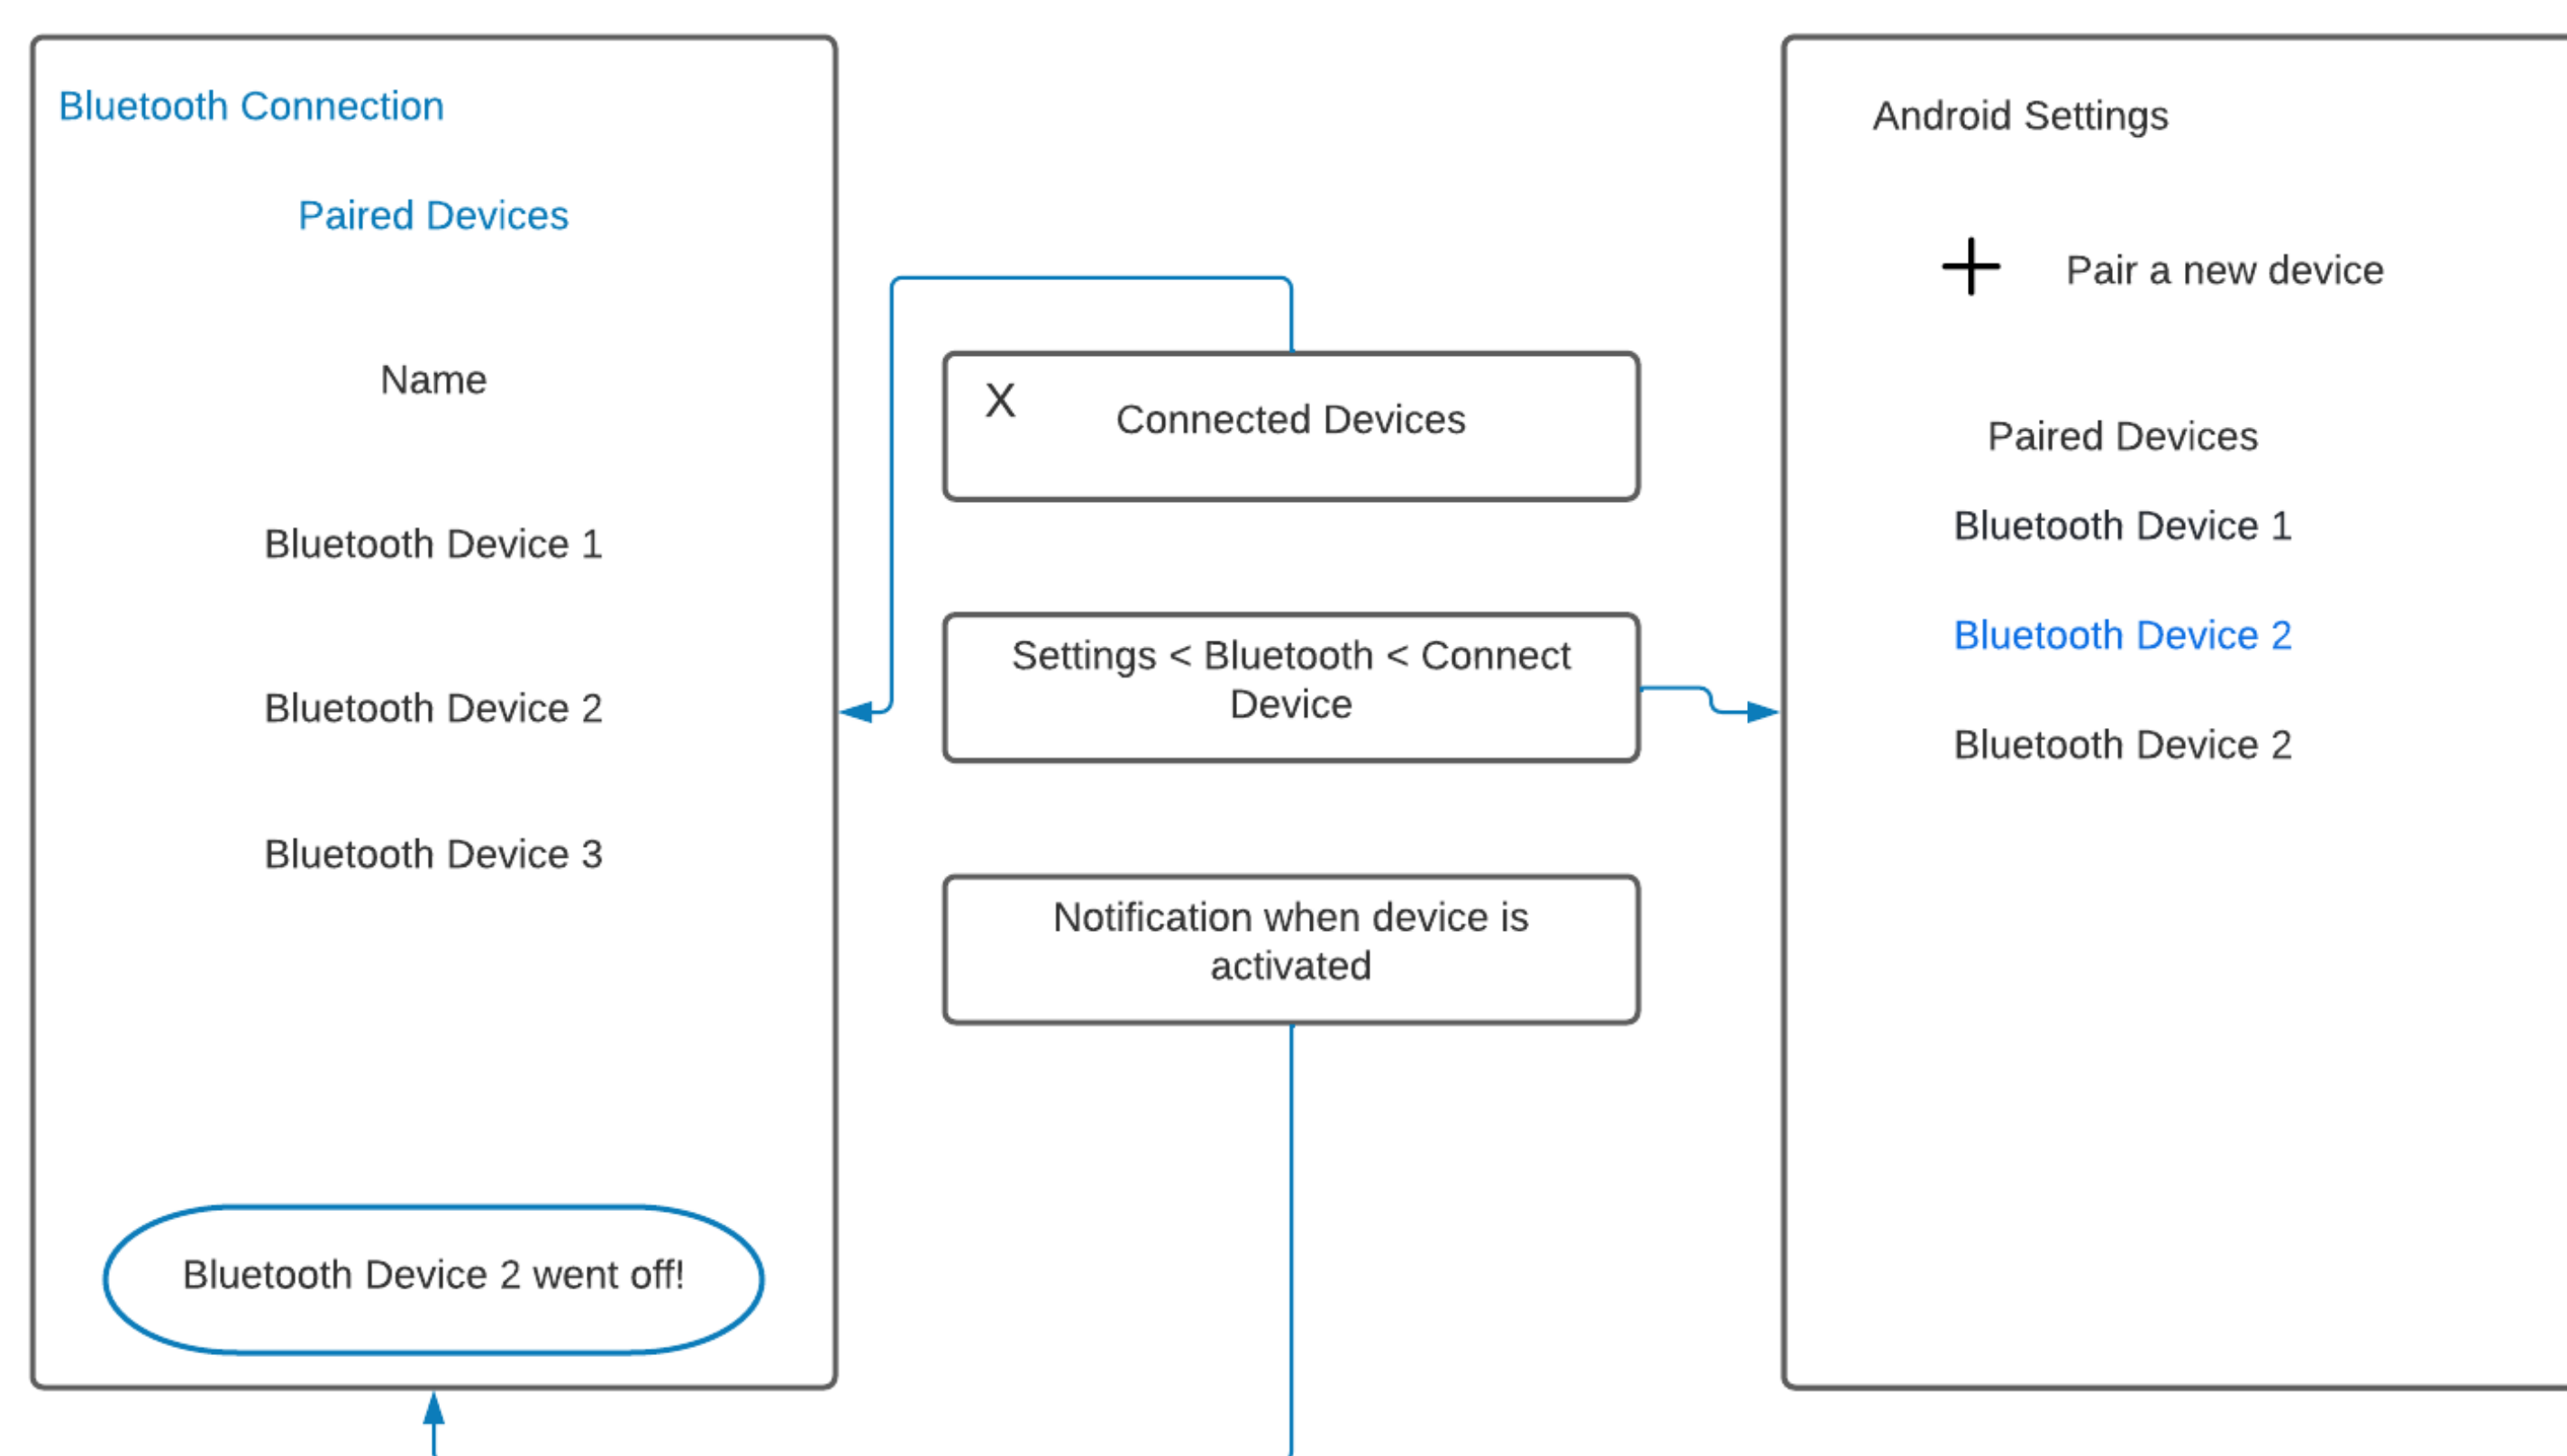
Bluetooth Connection

Paired Devices

Name

Bluetooth Device 1

Bluetooth Device 2

Bluetooth Device 3

Bluetooth Device 2 went off!

X Connected Devices

Settings < Bluetooth < Connect Device

Notification when device is activated

Android Settings

+ Pair a new device

Paired Devices

Bluetooth Device 1

Bluetooth Device 2

Bluetooth Device 2